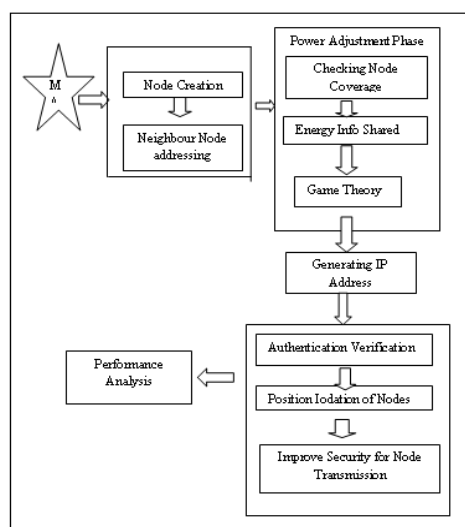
M
A

Node Creation

Neighbour Node addressing

Power Adjustment Phase

Checking Node Coverage

Energy Info Shared

Game Theory

Generating IP Address

Authentication Verification

Position Iodation of Nodes

Improve Security for Node Transmission

Performance Analysis